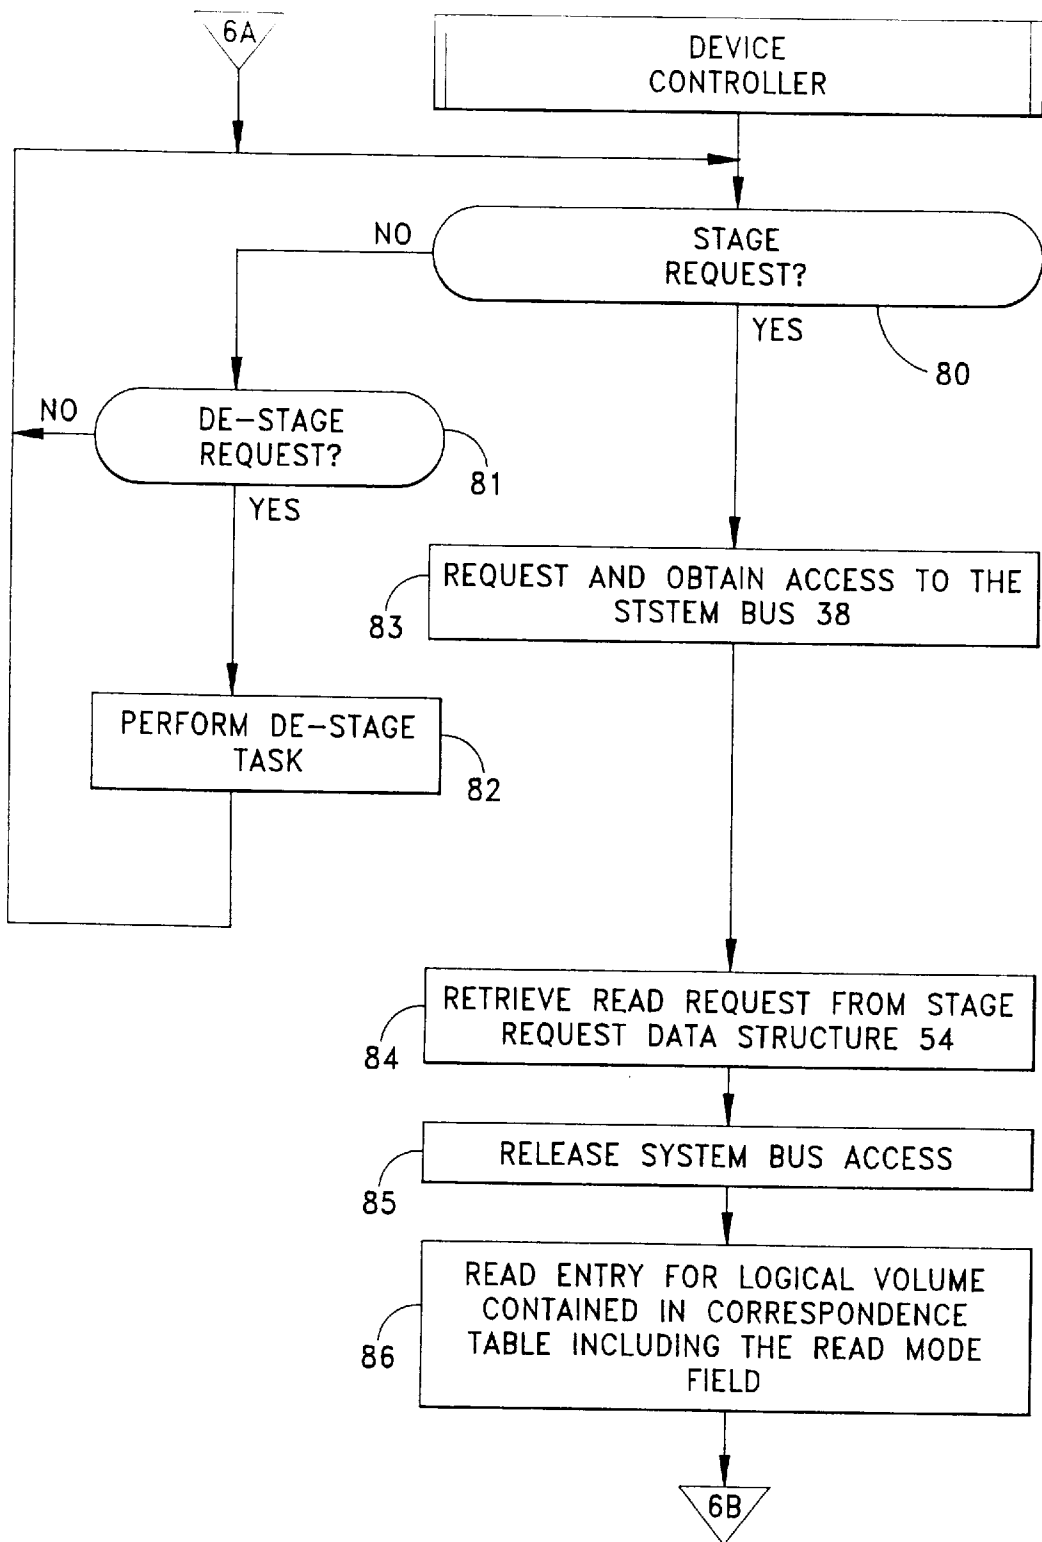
6A

DEVICE CONTROLLER

NO

STAGE REQUEST?

YES

80

NO

DE-STAGE REQUEST?

81

YES

83

REQUEST AND OBTAIN ACCESS TO THE STSTEM BUS 38

PERFORM DE-STAGE TASK

82

RETRIEVE READ REQUEST FROM STAGE REQUEST DATA STRUCTURE 54

84

RELEASE SYSTEM BUS ACCESS

85

READ ENTRY FOR LOGICAL VOLUME CONTAINED IN CORRESPONDENCE TABLE INCLUDING THE READ MODE FIELD

86

6B